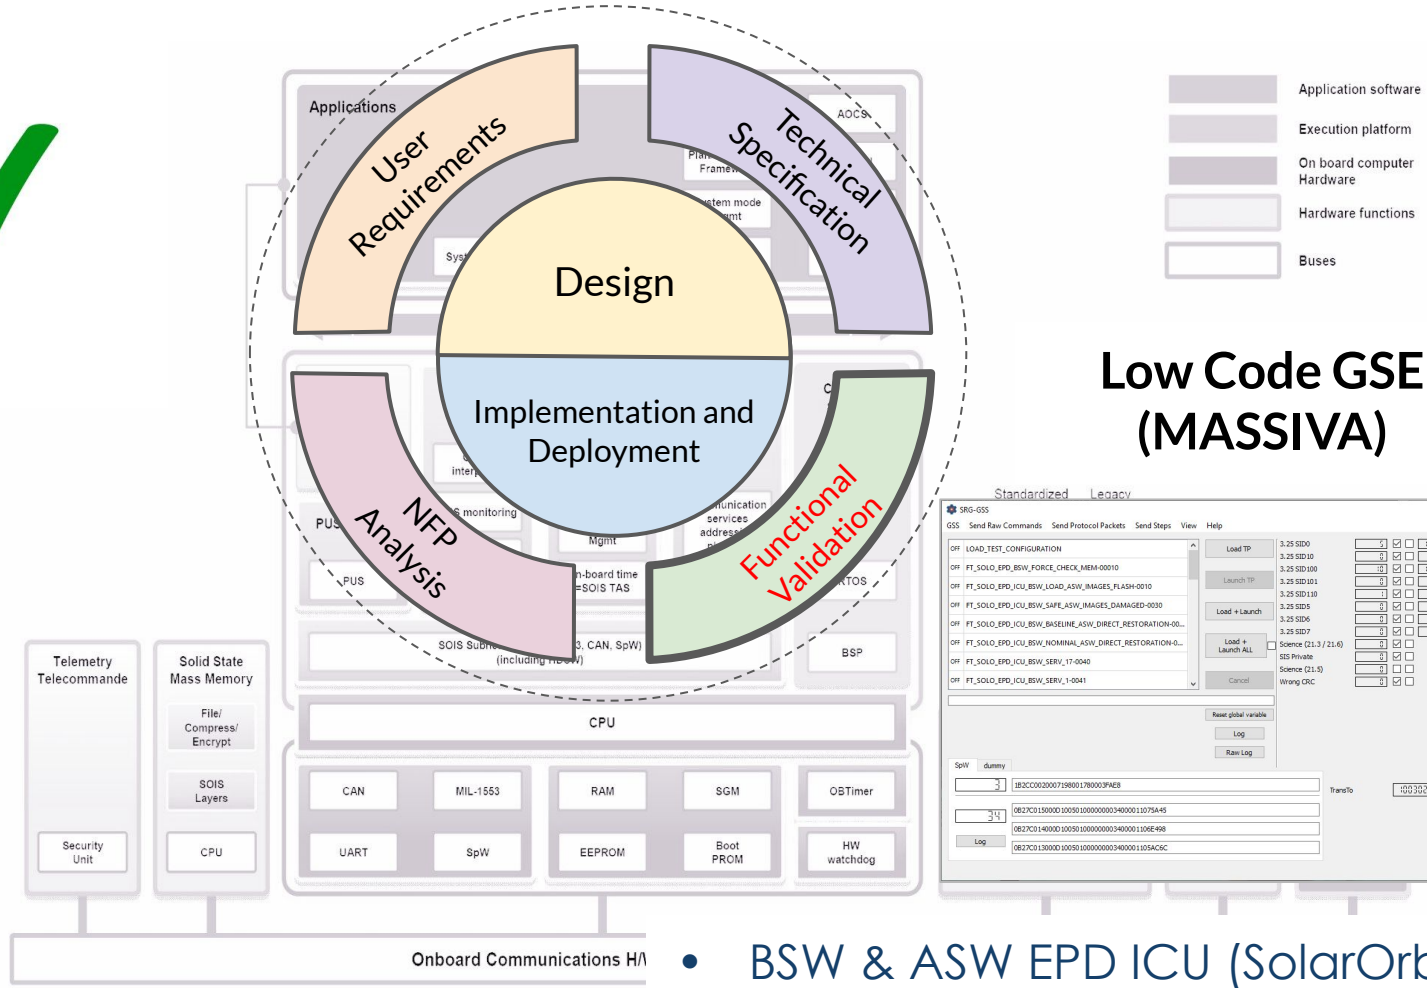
Applications

AOCS

User Requirements

Technical Specification

Design

Implementation and Deployment

NFP Analysis

Functional Validation

Sys

Plat Frame

stem mode mt

inter

monitoring

PUS

PUS

Mgmt

n-board time =SOIS TAS

nunication services address

TOS

SOIS Subn

3, CAN, SpW) (including HBOW)

BSP

CPU

Telemetry Telecommande

Security Unit

Solid State Mass Memory

File/ Compress/ Encrypt

SOIS Layers

CPU

CAN

MIL-1553

RAM

SGM

OBTimer

UART

SpW

EEPROM

Boot PROM

HW watchdog

Onboard Communications H/

Application software

Execution platform

On board computer Hardware

Hardware functions

Buses

Low Code GSE (MASSIVA)

Standardized Legacy

SRG-GSS

GSS Send Raw Commands Send Protocol Packets Send Steps View Help

OFF LOAD_TEST_CONFIGURATION
OFF FT_SOLO_EPD_BSW_FORCE_CHECK_MEM-00010
OFF FT_SOLO_EPD_ICU_BSW_LOAD_ASW_IMAGES_FLASH-0010
OFF FT_SOLO_EPD_ICU_BSW_SAFE_ASW_IMAGES_DAMAGED-0030
OFF FT_SOLO_EPD_ICU_BSW_BASELINE_ASW_DIRECT_RESTORATION-00...
OFF FT_SOLO_EPD_ICU_BSW_NOMINAL_ASW_DIRECT_RESTORATION-0...
OFF FT_SOLO_EPD_ICU_BSW_SERV_17-0040
OFF FT_SOLO_EPD_ICU_BSW_SERV_1-0041

Load TP
Launch TP
Load + Launch
Load + Launch ALL
Cancel
Reset global variable
Log
Raw Log

3.25 SID0
3.25 SID10
3.25 SID100
3.25 SID101
3.25 SID110
3.25 SID5
3.25 SID6
3.25 SID7
Science (21.3 / 21.6)
SIS Private
Science (21.5)
Wrong CRC

SpW dummy

1B2CC0020007198001780003FAE8
0B27C0150000100501000000003400011075A45
0B27C0140000100501000000003400011106E498
0B27C0130000100501000000003400011105AC6C

Log

TransTo

• BSW & ASW EPD ICU (SolarOrb